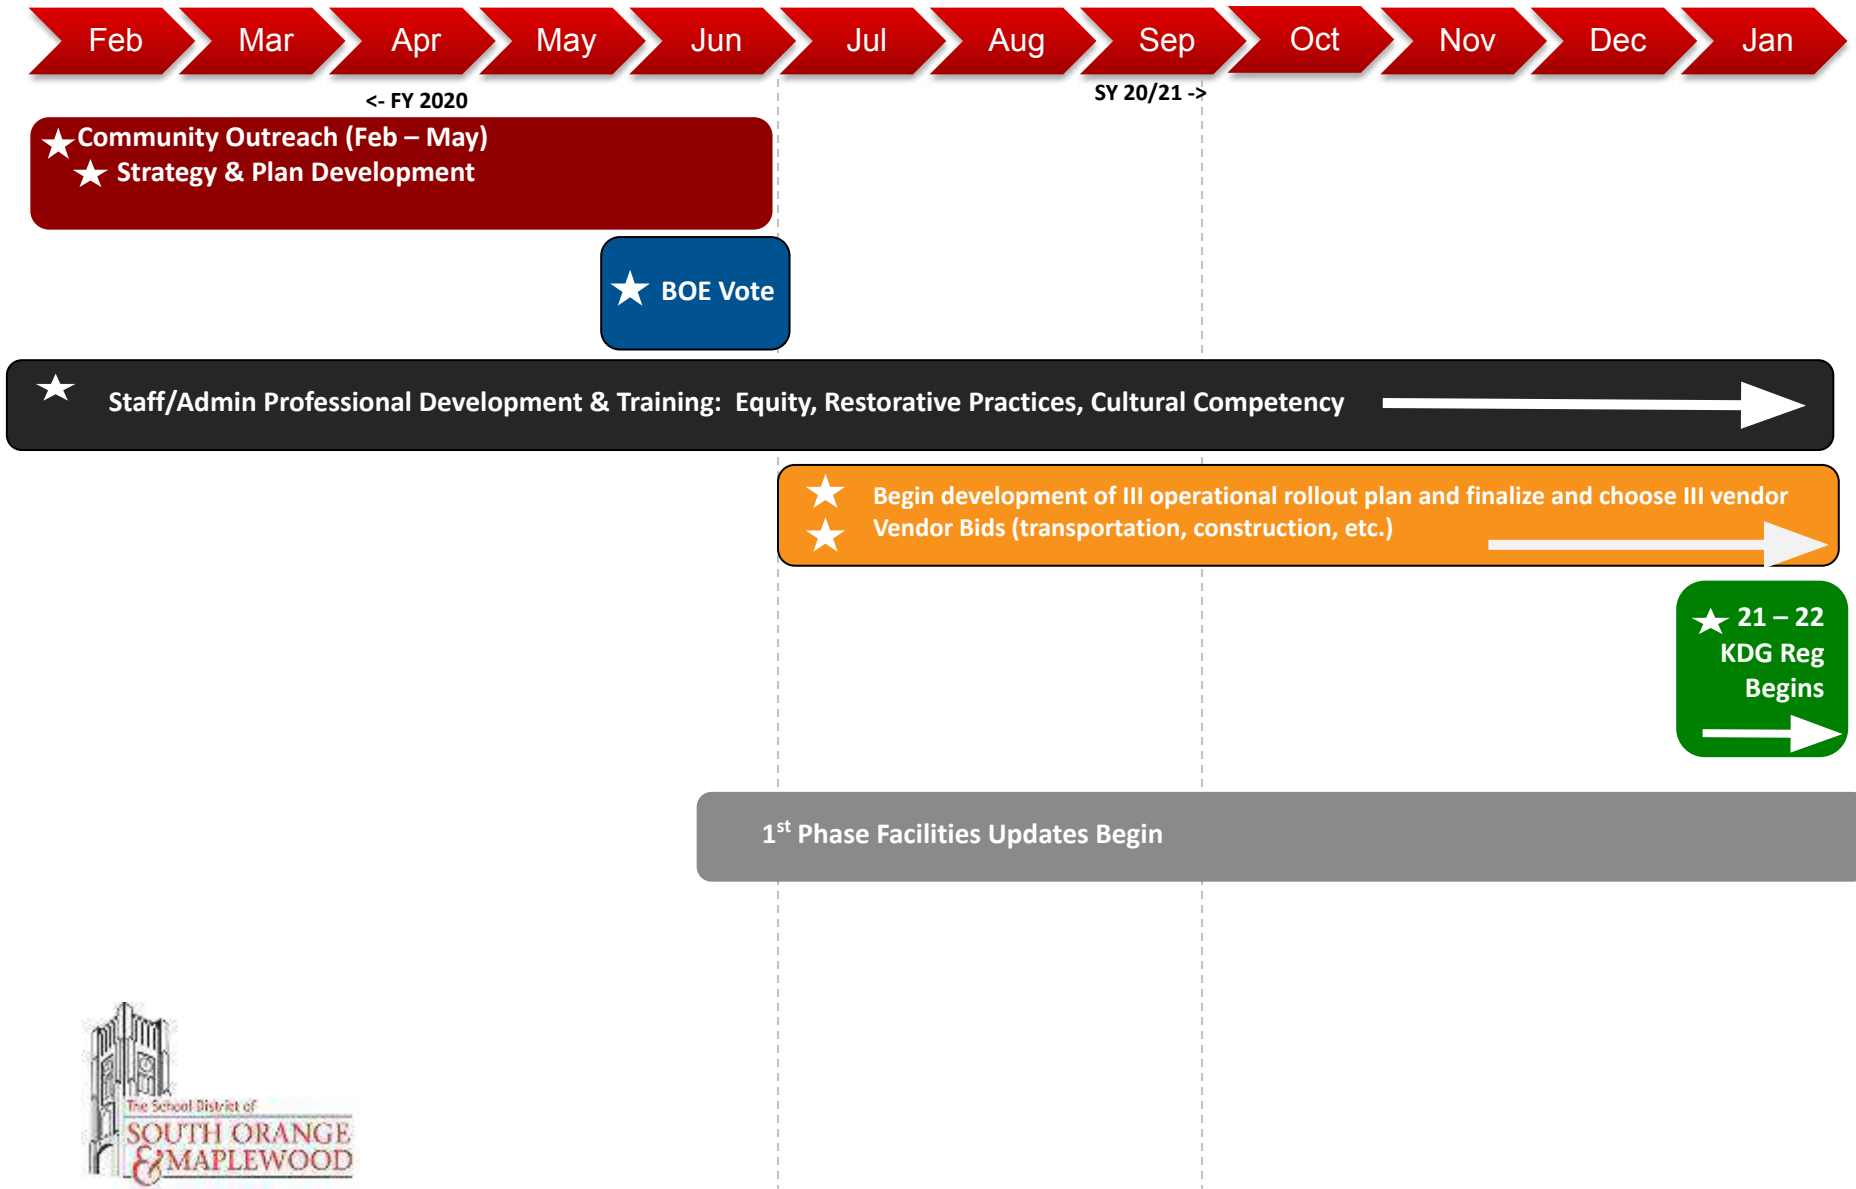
Feb Mar Apr May Jun Jul Aug Sep Oct Nov Dec Jan

<- FY 2020

SY 20/21 ->

★Community Outreach (Feb – May)
★ Strategy & Plan Development

★ BOE Vote

★ Staff/Admin Professional Development & Training: Equity, Restorative Practices, Cultural Competency

★ Begin development of III operational rollout plan and finalize and choose III vendor
★ Vendor Bids (transportation, construction, etc.)

★ 21 – 22 KDG Reg Begins

$1^{st}$ Phase Facilities Updates Begin

The School District of
SOUTH ORANGE & MAPLEWOOD